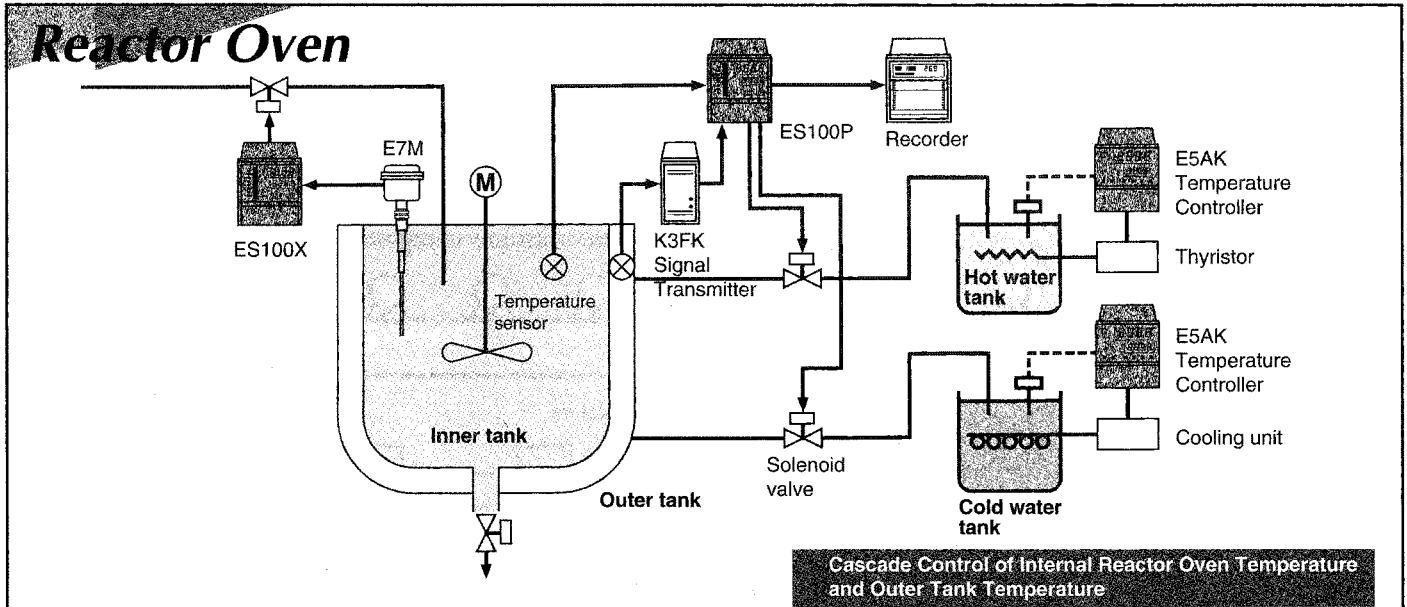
Reactor Oven

E7M

ES100X

M

Temperature sensor

K3FK Signal Transmitter

ES100P

Recorder

E5AK Temperature Controller

Hot water tank

Thyristor

E5AK Temperature Controller

Cooling unit

Inner tank

Solenoid valve

Outer tank

Cold water tank

Cascade Control of Internal Reactor Oven Temperature and Outer Tank Temperature